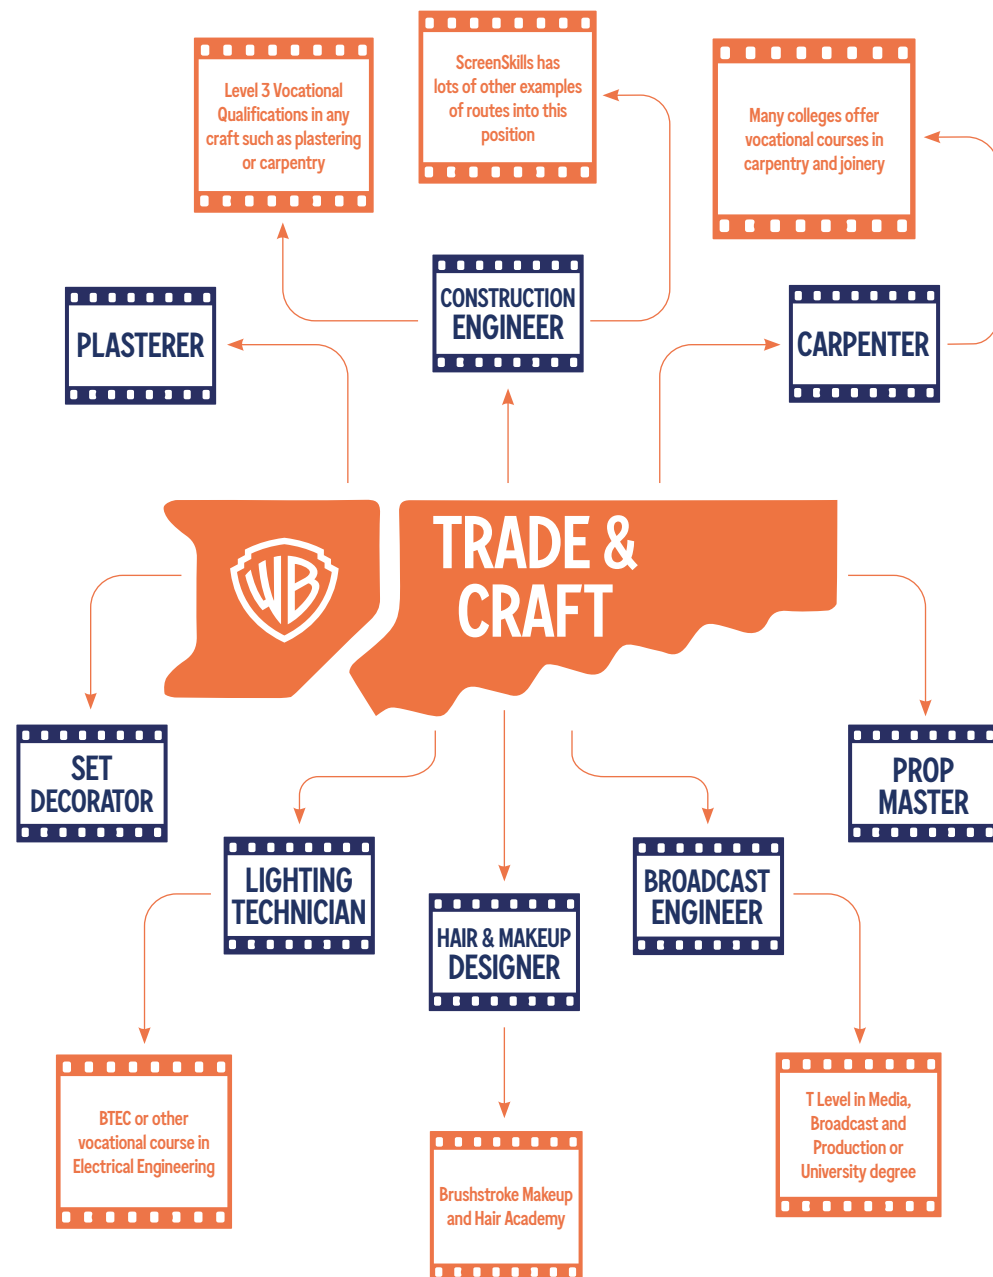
Level 3 Vocational Qualifications in any craft such as plastering or carpentry

ScreenSkills has lots of other examples of routes into this position

Many colleges offer vocational courses in carpentry and joinery

PLASTERER

CONSTRUCTION ENGINEER

CARPENTER

WB

TRADE & CRAFT

SET DECORATOR

PROP MASTER

LIGHTING TECHNICIAN

HAIR & MAKEUP DESIGNER

BROADCAST ENGINEER

BTEC or other vocational course in Electrical Engineering

Brushstroke Makeup and Hair Academy

T Level in Media, Broadcast and Production or University degree